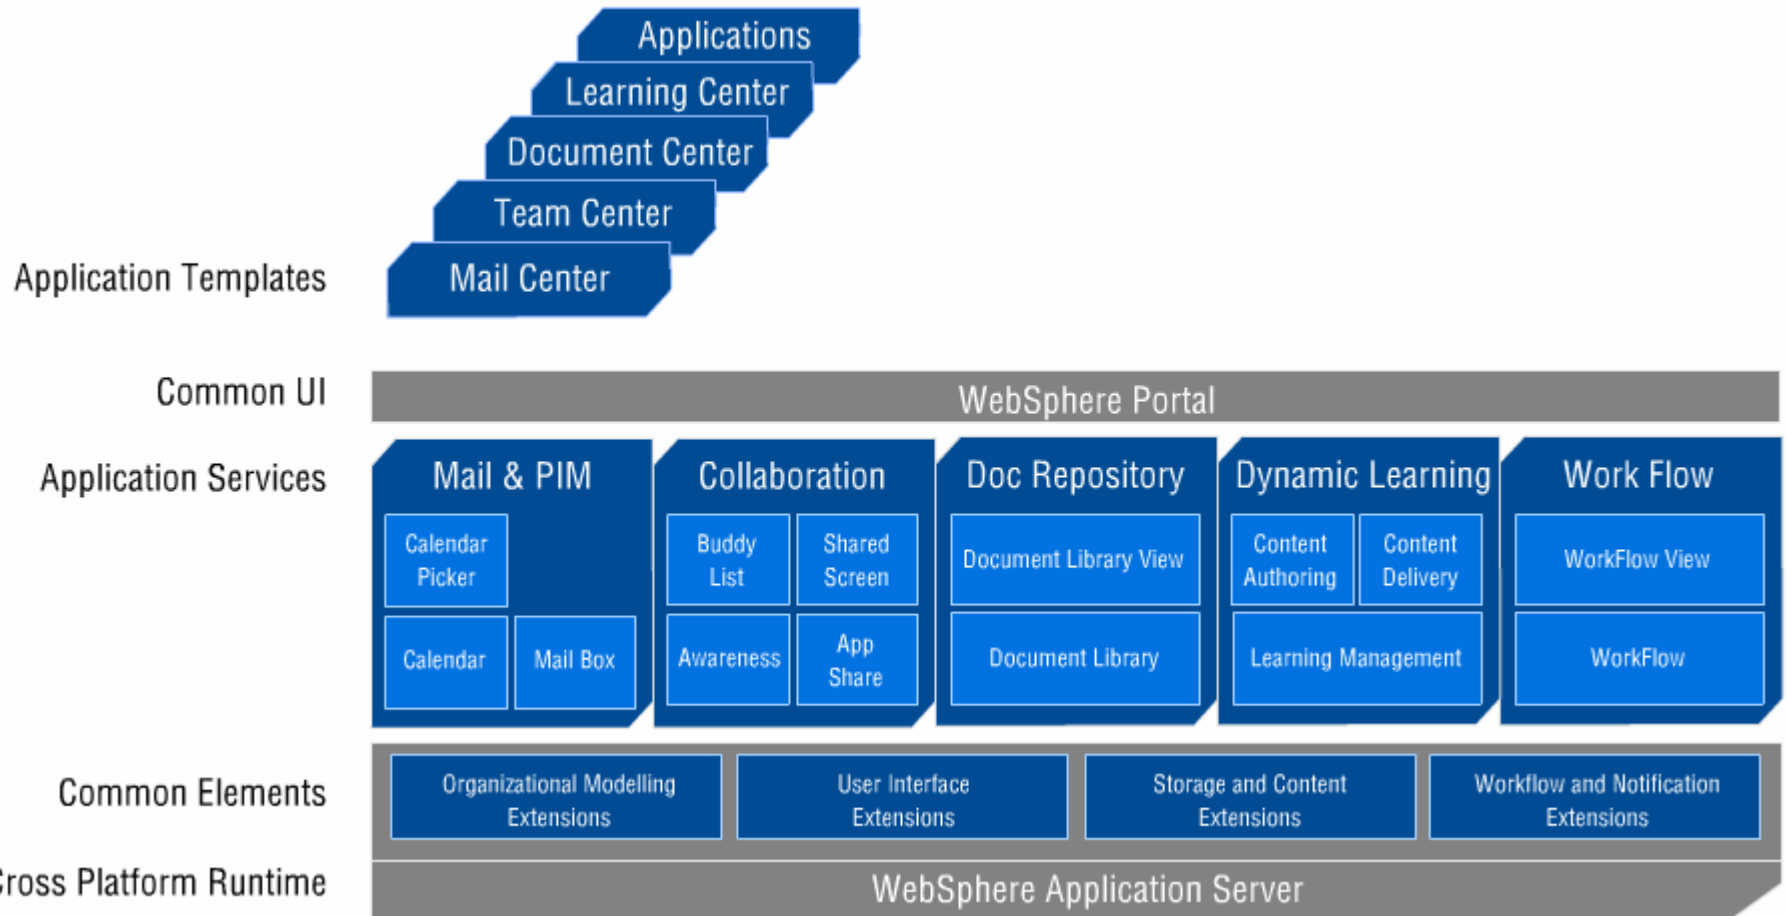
Applications
Learning Center
Document Center
Team Center
Mail Center

Application Templates

Common UI

WebSphere Portal

Application Services

Mail & PIM
Calendar Picker
Calendar
Mail Box

Collaboration
Buddy List
Shared Screen
Awareness
App Share

Doc Repository
Document Library View
Document Library

Dynamic Learning
Content Authoring
Content Delivery
Learning Management

Work Flow
WorkFlow View
WorkFlow

Common Elements

Organizational Modelling Extensions
User Interface Extensions
Storage and Content Extensions
Workflow and Notification Extensions

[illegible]ross Platform Runtime

WebSphere Application Server